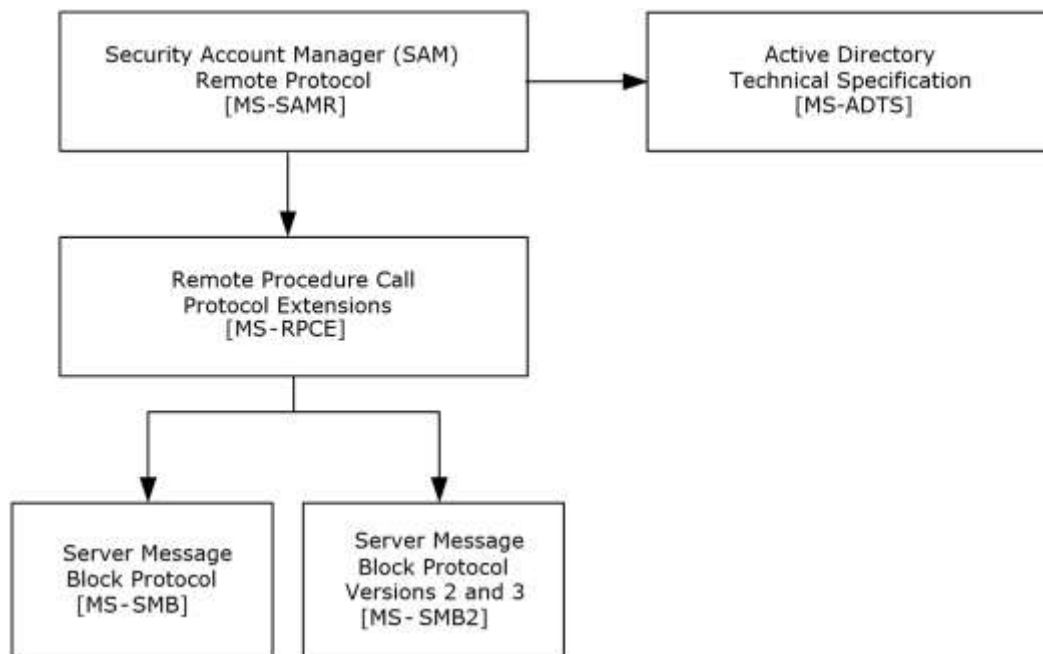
Security Account Manager (SAM)
Remote Protocol
[MS-SAMR]

Active Directory
Technical Specification
[MS-ADTS]

Remote Procedure Call
Protocol Extensions
[MS-RPCE]

Server Message
Block Protocol
[MS-SMB]

Server Message
Block Protocol
Versions 2 and 3
[MS-SMB2]